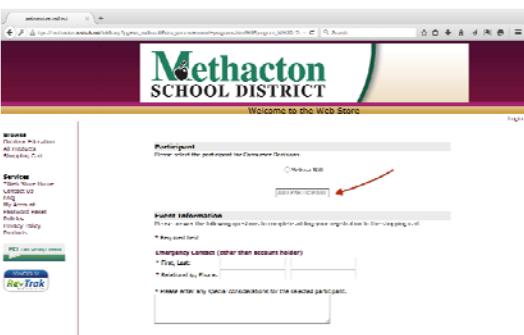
Methacton
SCHOOL DISTRICT
Welcome to the Web Store

Login

Browse
Desktop Education
All Products
Shopping Cart

Services
Web Store Home
Contact Us
FAQ
My Account
Password Reset
Policies
Privacy Policy
Products

Participant
Please select the participant for Computer Science.

Add New Participant

Parent Information
Please answer the following questions to complete all the required fields in the following pages.

* Required field

Emergency Contact (other than account holder)
* First, Last:
* Relationship, Phone:

* Please enter any special considerations for the selected participant.

RevTrak